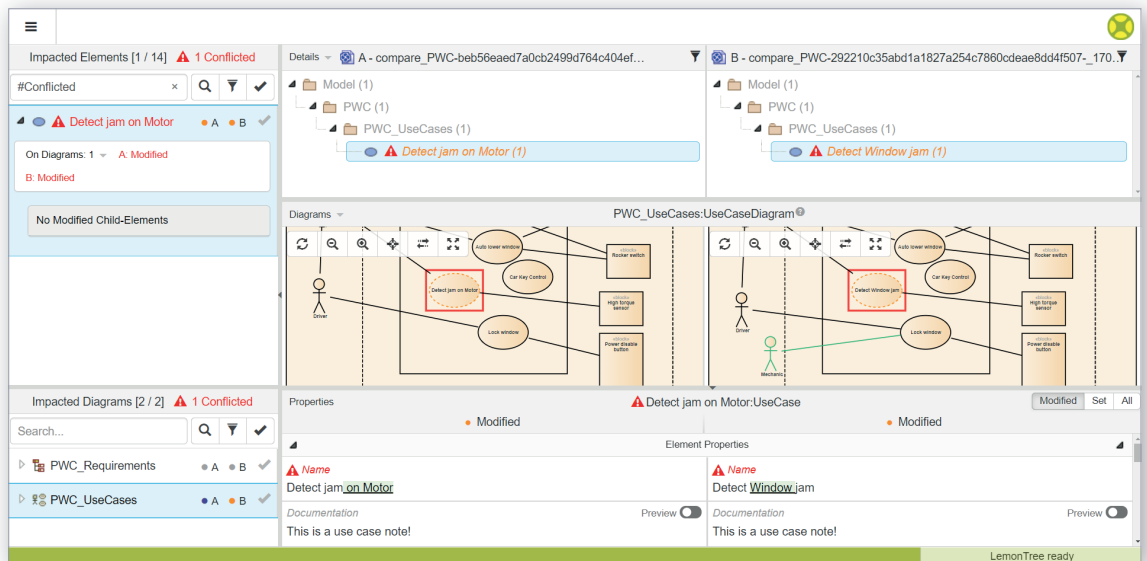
Impacted Elements [1 / 14] 1 Conflicted

#Conflicted ×

Detect jam on Motor • A • B

On Diagrams: 1 A: Modified
B: Modified

No Modified Child-Elements

Details A - compare_PWC-beb56eaed7a0cb2499d764c404ef...

Model (1)
PWC (1)
PWC_UseCases (1)
Detect jam on Motor (1)

B - compare_PWC-292210c35abd1a1827a254c7860cdeae8dd4f507-_170..

Model (1)
PWC (1)
PWC_UseCases (1)
Detect Window jam (1)

Diagrams

PWC_UseCases:UseCaseDiagram

Auto lower window
Rocker switch
Car Key Control
Detect jam on Motor
High torque sensor
Driver
Lock window
Power disable button

Auto lower window
Rocker switch
Car Key Control
Detect Window jam
High torque sensor
Driver
Lock window
Mechanic
Power disable button

Impacted Diagrams [2 / 2] 1 Conflicted

Search...

PWC_Requirements • A • B
PWC_UseCases • A • B

Properties

Detect jam on Motor:UseCase

Modified Set All

• Modified

• Modified

Element Properties

Name
Detect jam on Motor

Name
Detect Window jam

Documentation
Preview
This is a use case note!

Documentation
Preview
This is a use case note!

LemonTree ready